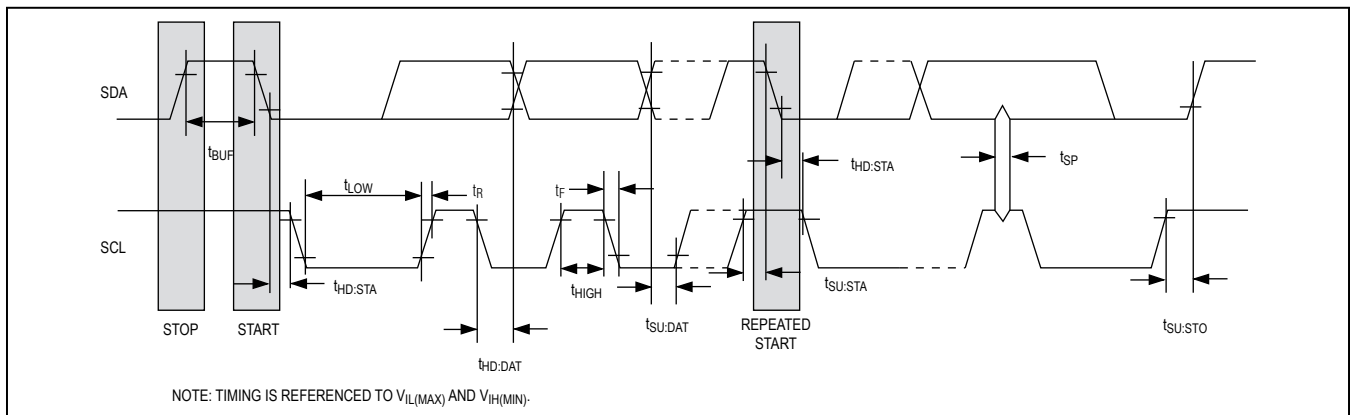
SDA

$t_{BUF}$

$t_{HD:STA}$

$t_{SP}$

$t_{LOW}$

$t_R$

$t_F$

SCL

$t_{HD:STA}$

$t_{HIGH}$

$t_{SU:STA}$

STOP

START

$t_{HD:DAT}$

$t_{SU:DAT}$

REPEATED START

$t_{SU:STO}$

NOTE: TIMING IS REFERENCED TO $V_{IL(MAX)}$ AND $V_{IH(MIN)}$.